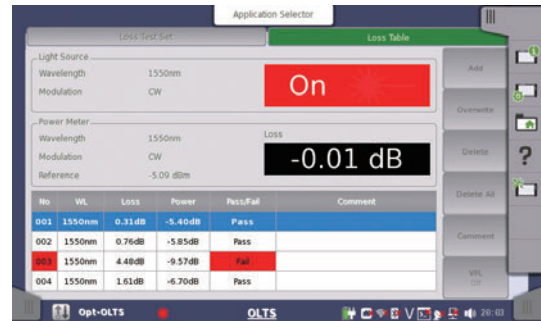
Application Selector

Loss Test Set

Loss Table

Light Source

Wavelength 1550nm

Modulation CW

On

Power Meter

Wavelength 1550nm

Modulation CW

Reference -5.09 dBm

Loss

-0.01 dB

| No | WL | Loss | Power | Pass/Fail | Comment |
|---|---|---|---|---|---|
| 001 | 1550nm | 0.31dB | -5.40dB | Pass | |
| 002 | 1550nm | 0.76dB | -5.85dB | Pass | |
| 003 | 1550nm | 4.48dB | -9.57dB | Fail | |
| 004 | 1550nm | 1.61dB | -6.70dB | Pass | |

Add

Overwrite

Delete

Delete All

Comment

VFL
Off

?

Opt-OLTS

OLTS

20:03